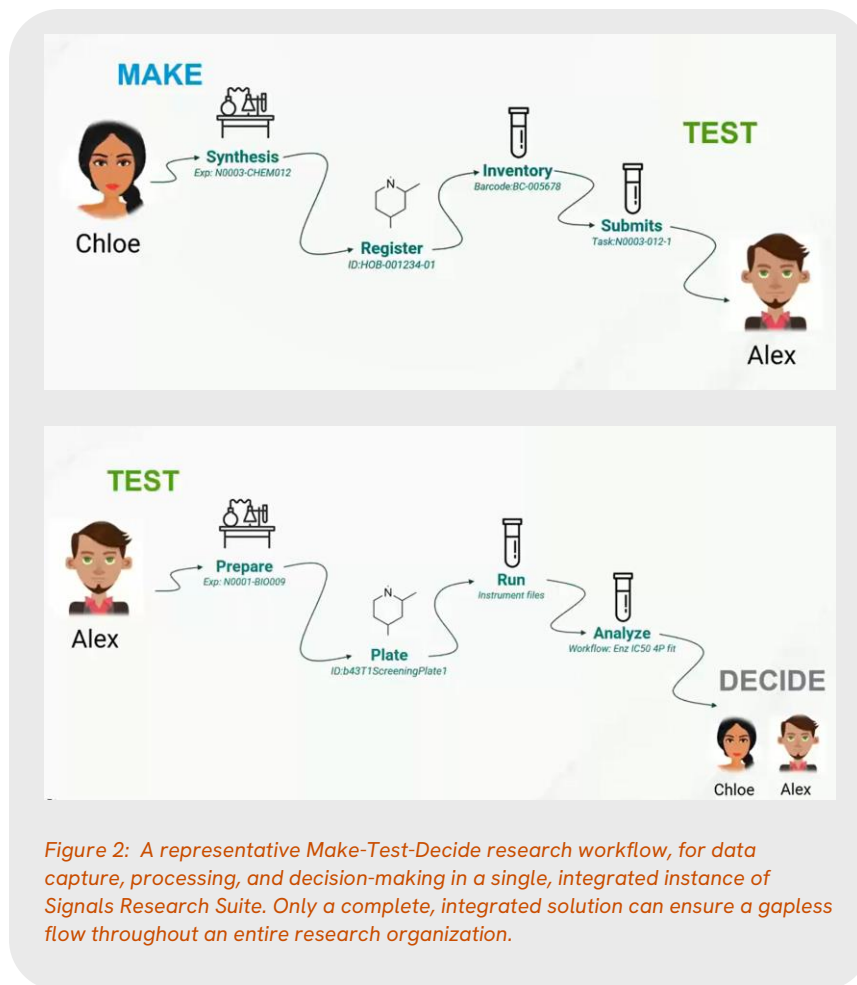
MAKE

Chloe

Synthesis
Exp: N0003-CHEM012

Register
ID:HOB-001234-01

Inventory
Barcode:BC-005678

TEST

Submits
Task:N0003-012-1

Alex

TEST

Alex

Prepare
Exp: N0001-BIO009

Plate
ID:b43T1ScreeningPlate1

Run
Instrument files

Analyze
Workflow: Enz IC50 4P fit

DECIDE

Chloe Alex

Figure 2: A representative Make-Test-Decide research workflow, for data capture, processing, and decision-making in a single, integrated instance of Signals Research Suite. Only a complete, integrated solution can ensure a gapless flow throughout an entire research organization.